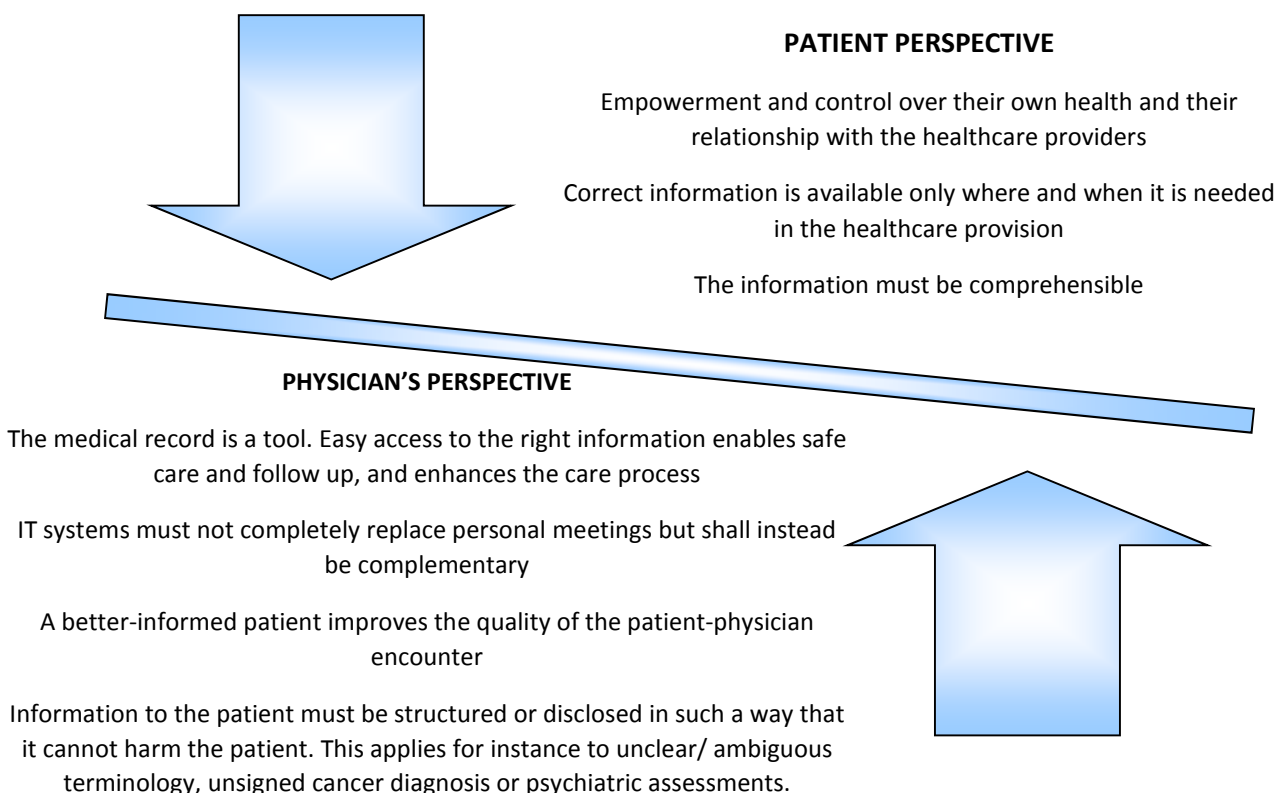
**PATIENT PERSPECTIVE**

Empowerment and control over their own health and their relationship with the healthcare providers

Correct information is available only where and when it is needed in the healthcare provision

The information must be comprehensible

**PHYSICIAN'S PERSPECTIVE**

The medical record is a tool. Easy access to the right information enables safe care and follow up, and enhances the care process

IT systems must not completely replace personal meetings but shall instead be complementary

A better-informed patient improves the quality of the patient-physician encounter

Information to the patient must be structured or disclosed in such a way that it cannot harm the patient. This applies for instance to unclear/ ambiguous terminology, unsigned cancer diagnosis or psychiatric assessments.